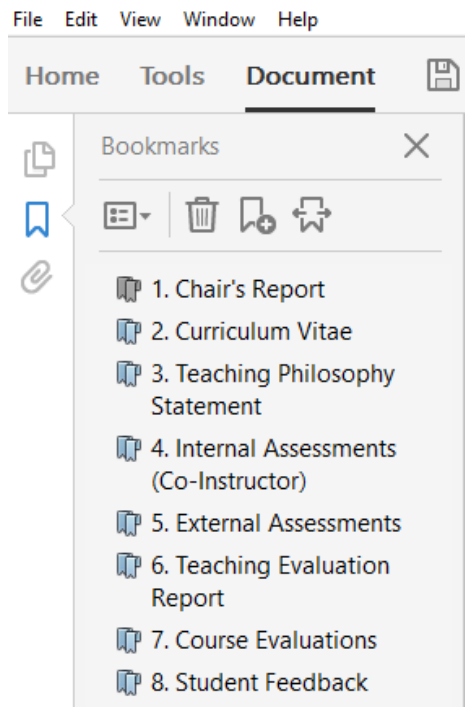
File Edit View Window Help

Home Tools Document

Bookmarks

1. Chair's Report
2. Curriculum Vitae
3. Teaching Philosophy Statement
4. Internal Assessments (Co-Instructor)
5. External Assessments
6. Teaching Evaluation Report
7. Course Evaluations
8. Student Feedback